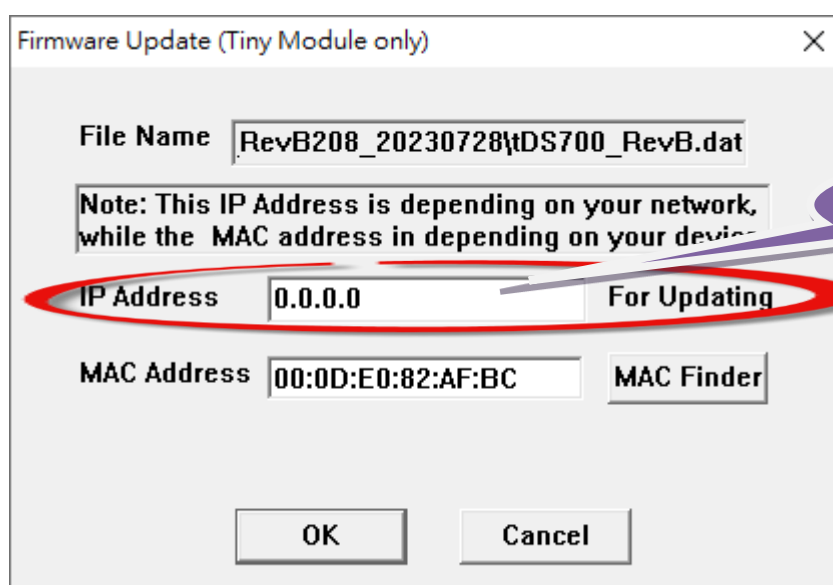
Firmware Update (Tiny Module only)

×

File Name RevB208_20230728\tDS700_RevB.dat

Note: This IP Address is depending on your network, while the MAC address in depending on your devic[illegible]

IP Address 0.0.0.0 For Updating

MAC Address 00:0D:E0:82:AF:BC MAC Finder

OK Cancel